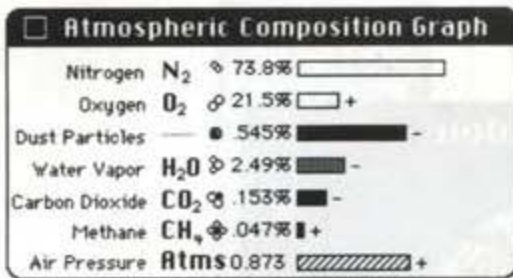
Atmospheric Composition Graph

Nitrogen $N_2$ 73.8%

Oxygen $O_2$ 21.5% +

Dust Particles — .545% -

Water Vapor $H_2O$ 2.49% -

Carbon Dioxide $CO_2$ .153% -

Methane $CH_4$ .047% +

Air Pressure Atms 0.873 +